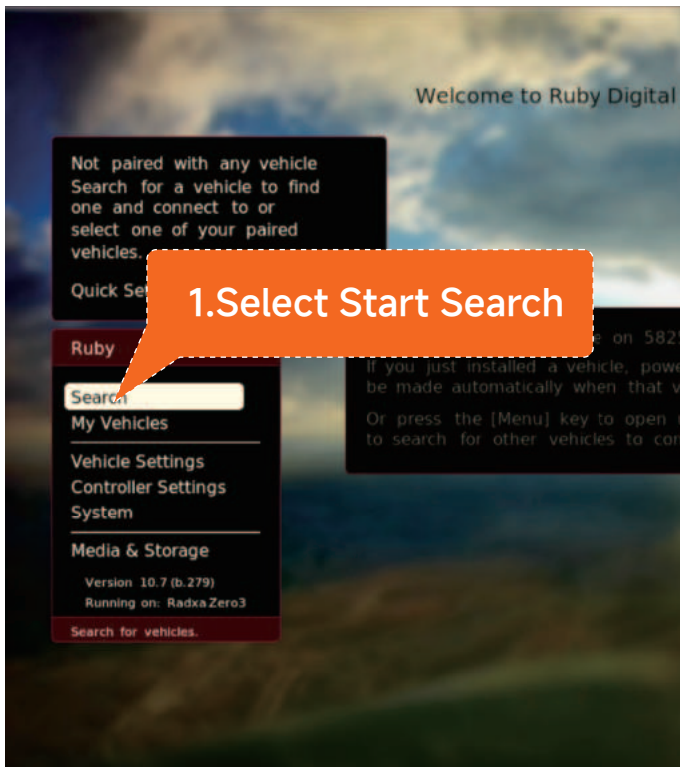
Welcome to Ruby Digital

Not paired with any vehicle Search for a vehicle to find one and connect to or select one of your paired vehicles.

Quick Se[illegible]

1.Select Start Search

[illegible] on 582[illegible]
If you just installed a vehicle, pow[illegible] be made automatically when that v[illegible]

Or press the [Menu] key to open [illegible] to search for other vehicles to co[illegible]

Ruby

Search
My Vehicles

Vehicle Settings
Controller Settings
System

Media & Storage

Version 10.7 (b.279)
Running on: Radxa Zero3

Search for vehicles.